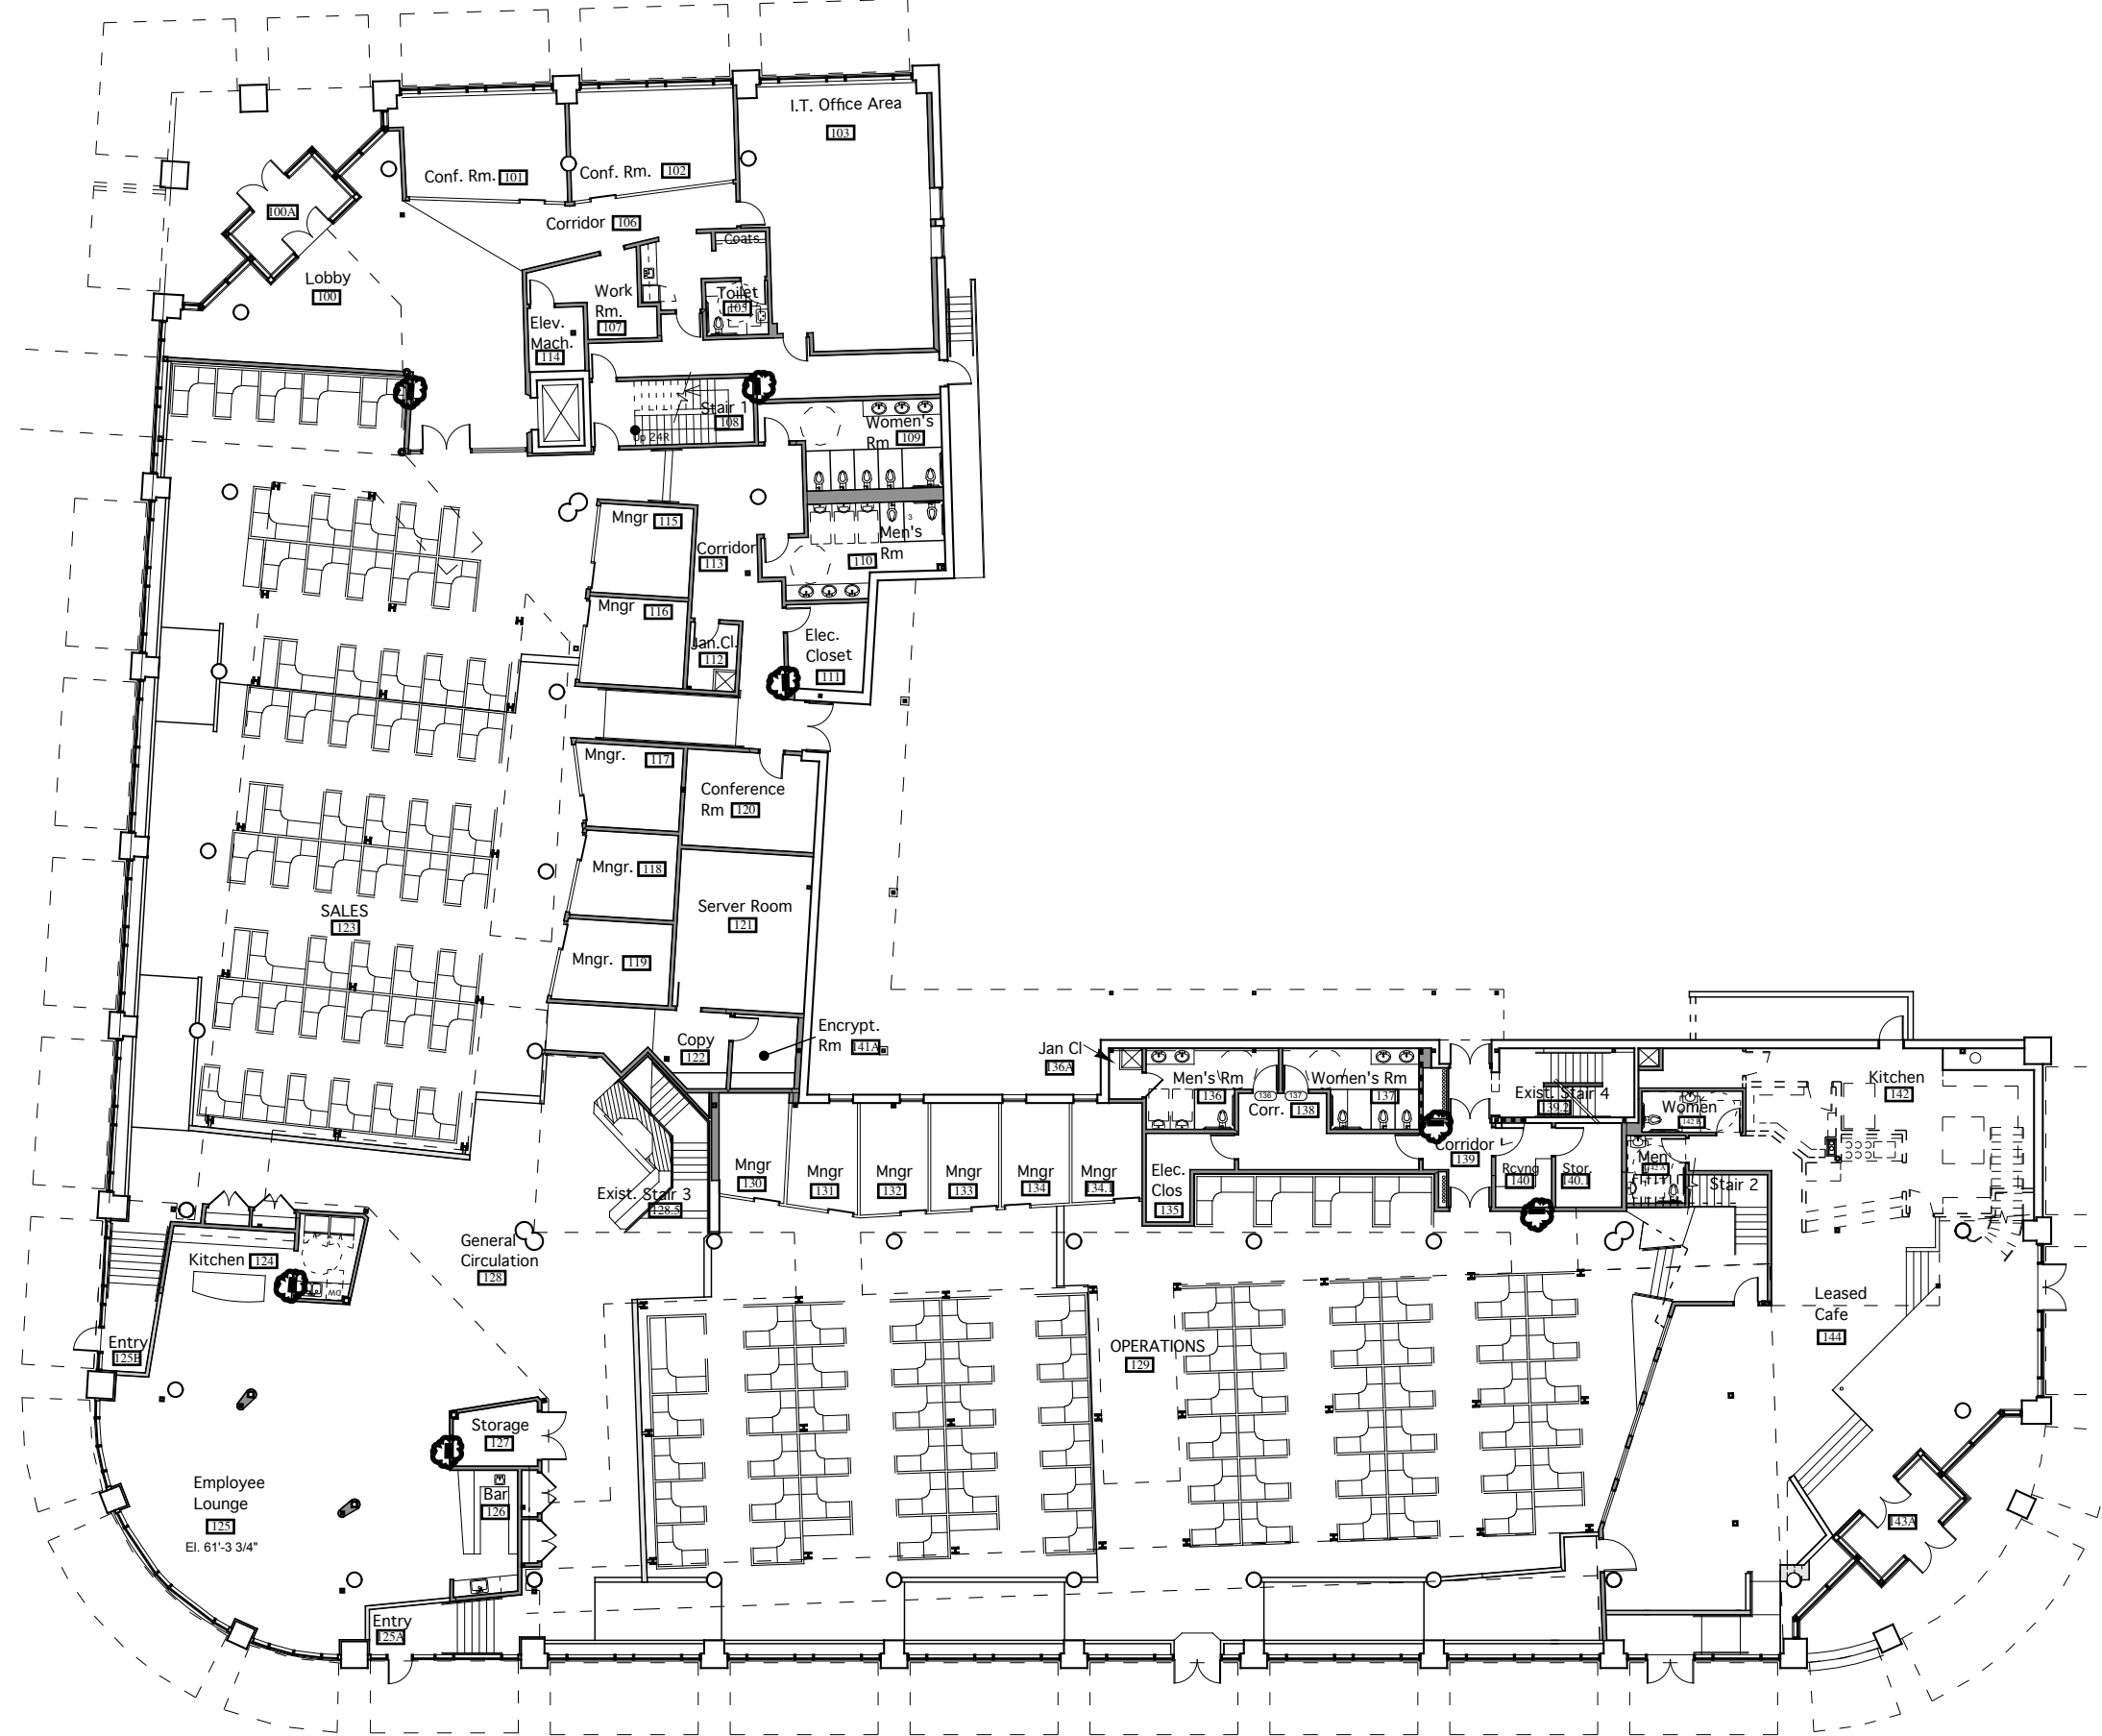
I.T. Office Area
103

Conf. Rm. 101

Conf. Rm. 102

100A

Corridor 106

Coats

Lobby
100

Work Rm.
107

Toilet
105

Elev. Mach.
114

Stair 1
108

Women's Rm 109

Mngr 115

Corridor
113

Men's Rm
110

Mngr 116

Jan.Cl.
112

Elec. Closet
111

Mngr. 117

Conference Rm 120

Mngr. 118

Server Room
121

SALES
123

Mngr. 119

Copy
122

Encrypt. Rm 141A

Jan Cl
136A

Men's Rm
136

Women's Rm
137

Corr. 138

Exist. Stair 4
139A

Kitchen
142

Women
142A

Corridor
139

Men

Rcvng
140

Stor.
140

Stair 2

Mngr
130

Mngr
131

Mngr
132

Mngr
133

Mngr
134

Mngr
34

Elec. Clos
135

Exist. Stair 3
128.5

General Circulation
128

Kitchen 124

Leased Cafe
144

OPERATIONS
129

Entry
125B

Storage
127

Bar
126

Employee Lounge
125
El. 61'-3 3/4"

143A

Entry
25A